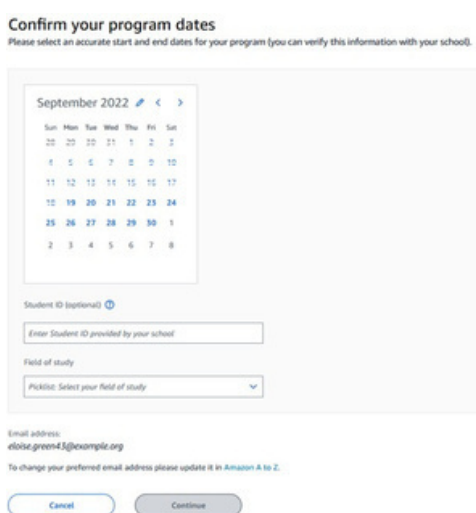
Confirm your program dates
Please select an accurate start and end dates for your program (you can verify this information with your school).

September 2022

| Sun | Mon | Tue | Wed | Thu | Fri | Sat |
|---|---|---|---|---|---|---|
| 28 | 29 | 30 | 31 | 1 | 2 | 3 |
| 4 | 5 | 6 | 7 | 8 | 9 | 10 |
| 11 | 12 | 13 | 14 | 15 | 16 | 17 |
| 18 | 19 | 20 | 21 | 22 | 23 | 24 |
| 25 | 26 | 27 | 28 | 29 | 30 | 1 |
| 2 | 3 | 4 | 5 | 6 | 7 | 8 |

Student ID (optional)

Enter Student ID provided by your school

Field of study

Picklist: Select your field of study

Email address:
eloise.green43@example.org

To change your preferred email address please update it in Amazon A to Z.

Cancel

Continue